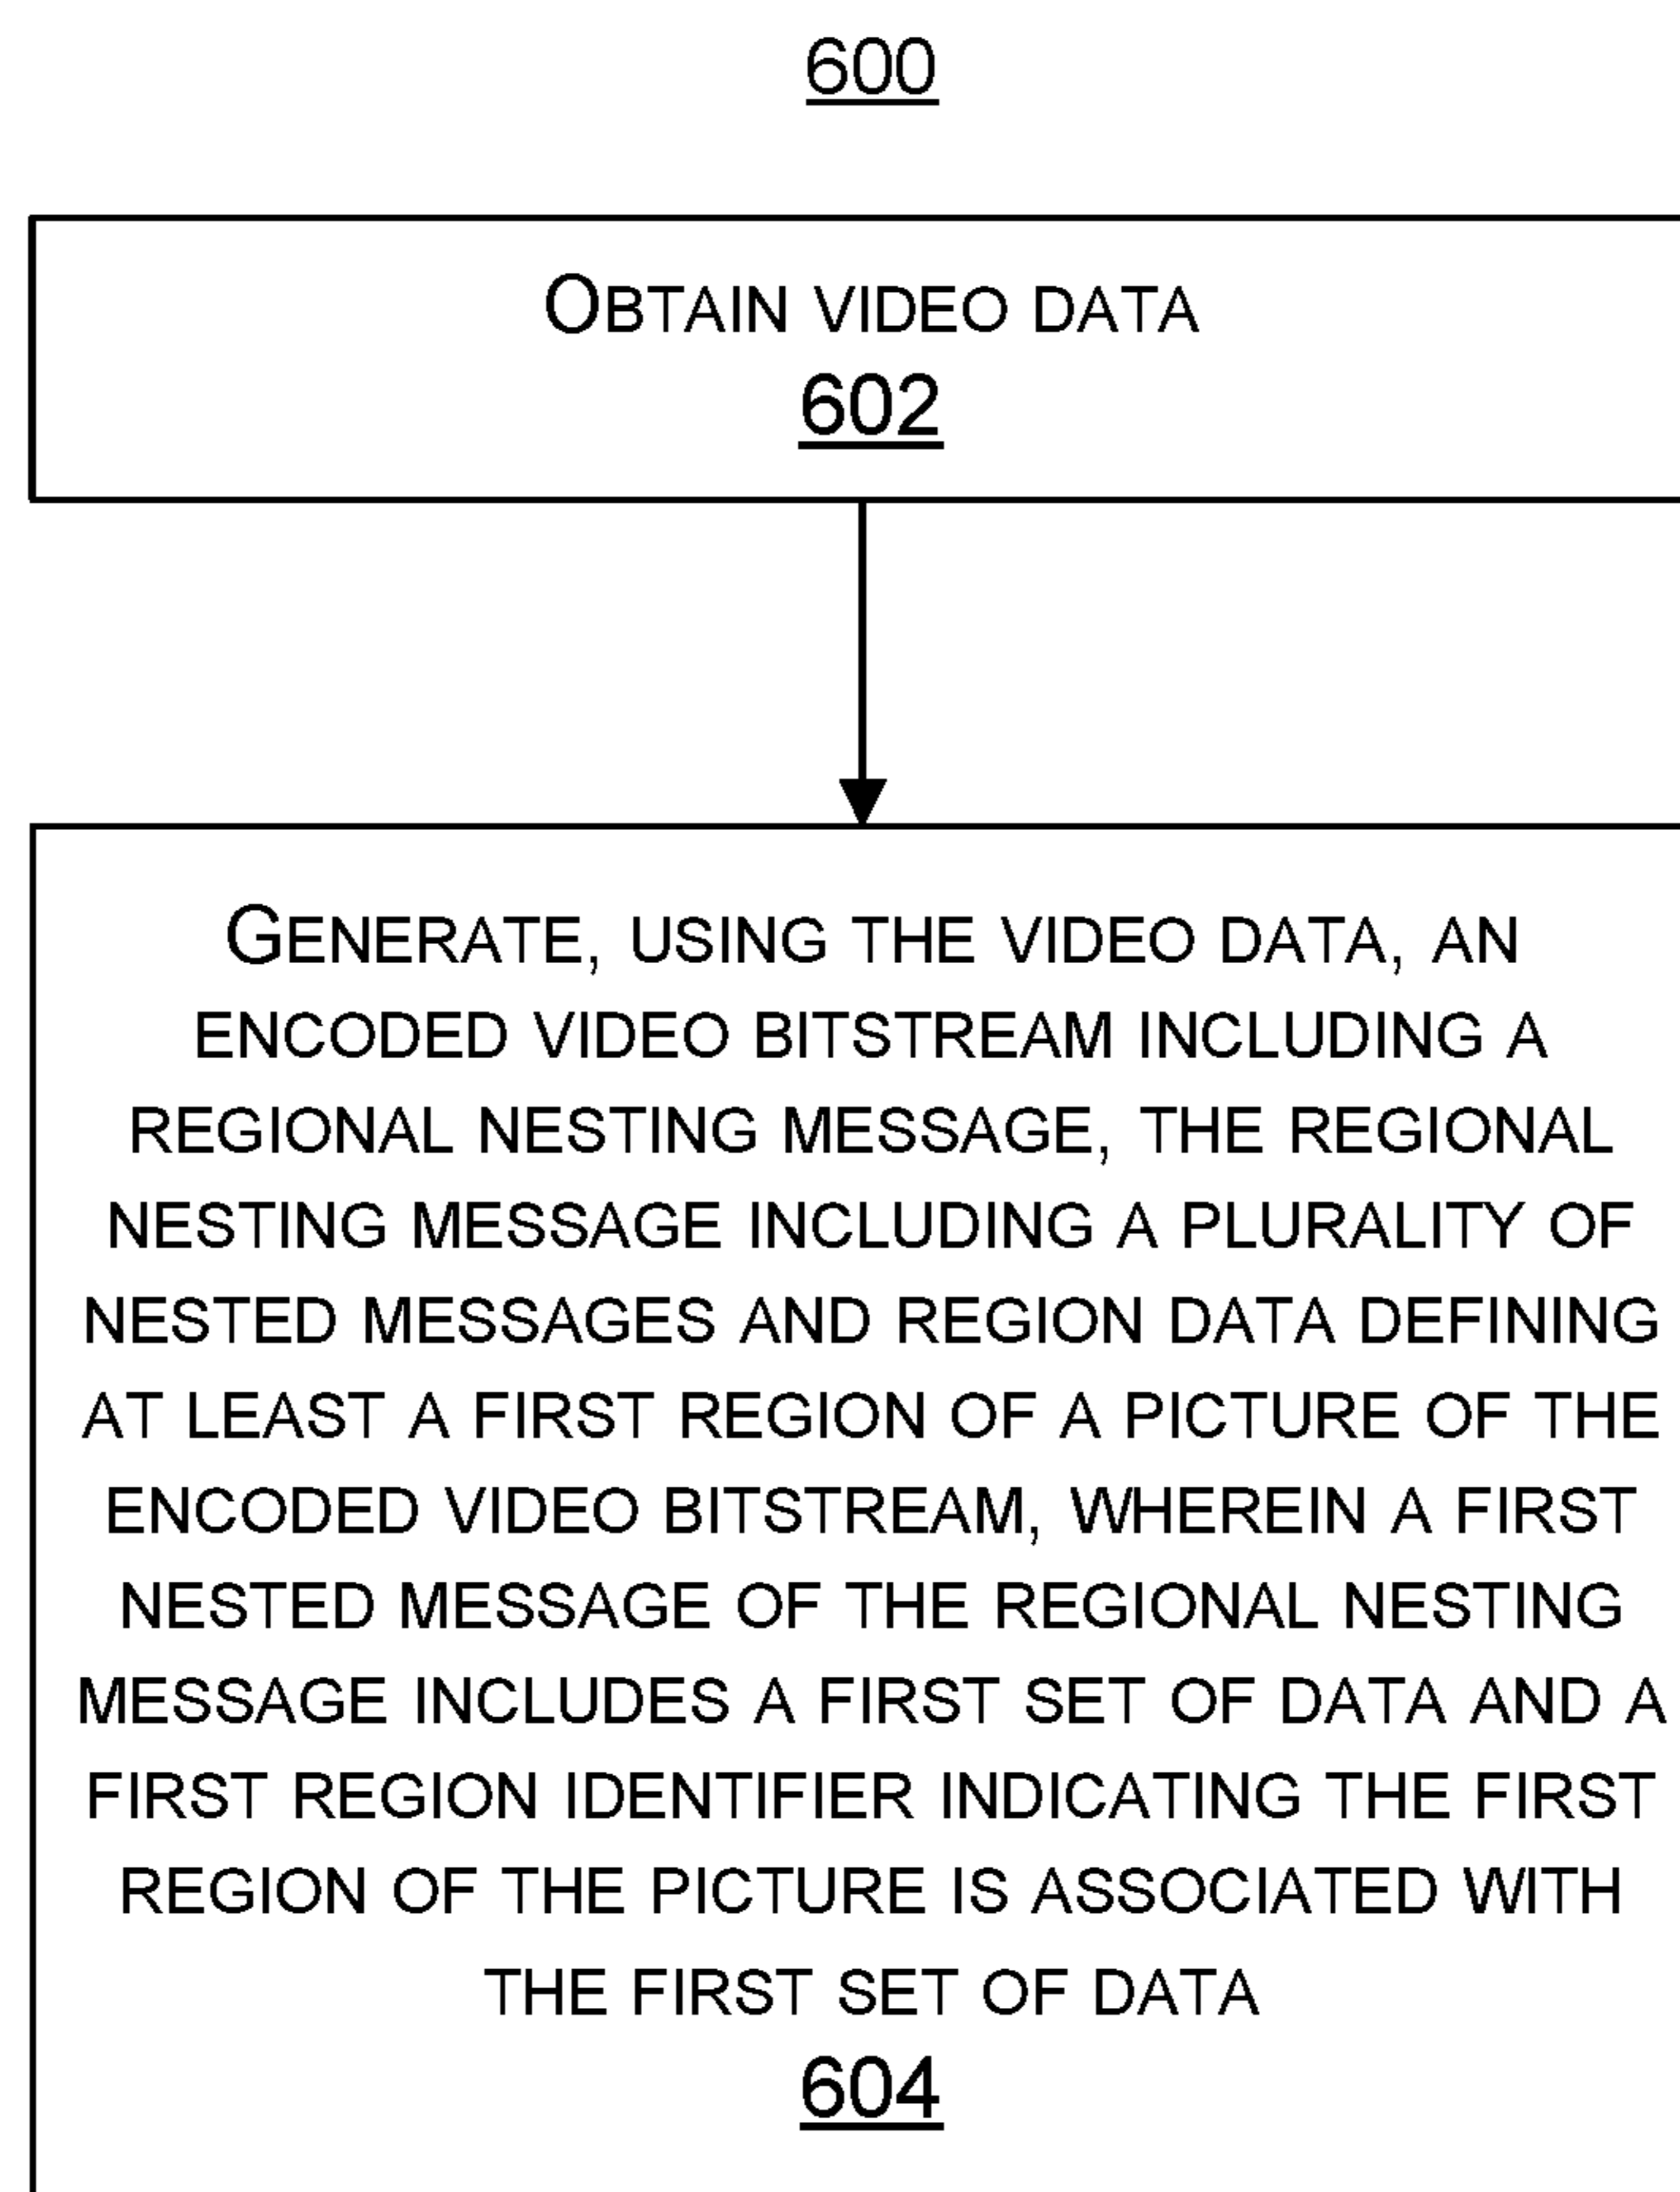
600

OBTAIN VIDEO DATA
602

GENERATE, USING THE VIDEO DATA, AN ENCODED VIDEO BITSTREAM INCLUDING A REGIONAL NESTING MESSAGE, THE REGIONAL NESTING MESSAGE INCLUDING A PLURALITY OF NESTED MESSAGES AND REGION DATA DEFINING AT LEAST A FIRST REGION OF A PICTURE OF THE ENCODED VIDEO BITSTREAM, WHEREIN A FIRST NESTED MESSAGE OF THE REGIONAL NESTING MESSAGE INCLUDES A FIRST SET OF DATA AND A FIRST REGION IDENTIFIER INDICATING THE FIRST REGION OF THE PICTURE IS ASSOCIATED WITH THE FIRST SET OF DATA
604